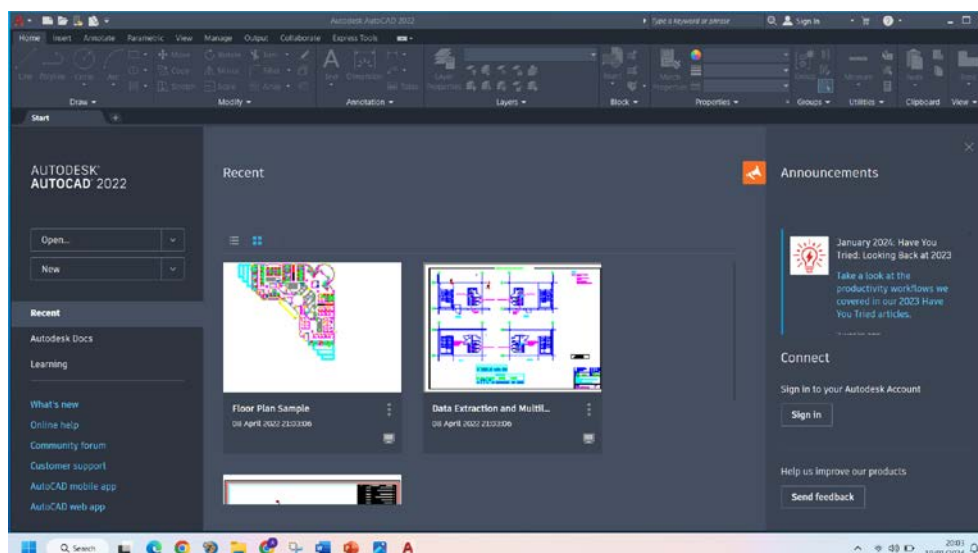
Autodesk AutoCAD 2022

Type a keyword or phrase

Sign In

Home Insert Annotate Parametric View Manage Output Collaborate Express Tools

Line Polyline Circle Arc

Move Rotate Trim Copy Mirror Fillet Stretch Scale Array

Text Dimension

Table

Layer Properties

Insert

Match Properties

Group

Measure

Paste

Base

Draw ▾ Modify ▾ Annotation ▾ Layers ▾ Block ▾ Properties ▾ Groups ▾ Utilities ▾ Clipboard View ▾

Start

AUTODESK AUTOCAD 2022

Open...

New

Recent

Autodesk Docs

Learning

What's new

Online help

Community forum

Customer support

AutoCAD mobile app

AutoCAD web app

Recent

Floor Plan Sample

08 April 2022 21:03:06

Data Extraction and Multil...

08 April 2022 21:03:06

Announcements

January 2024: Have You Tried: Looking Back at 2023

Take a look at the productivity workflows we covered in our 2023 Have You Tried articles.

Connect

Sign in to your Autodesk Account

Sign in

Help us improve our products

Send feedback

Search

20:03